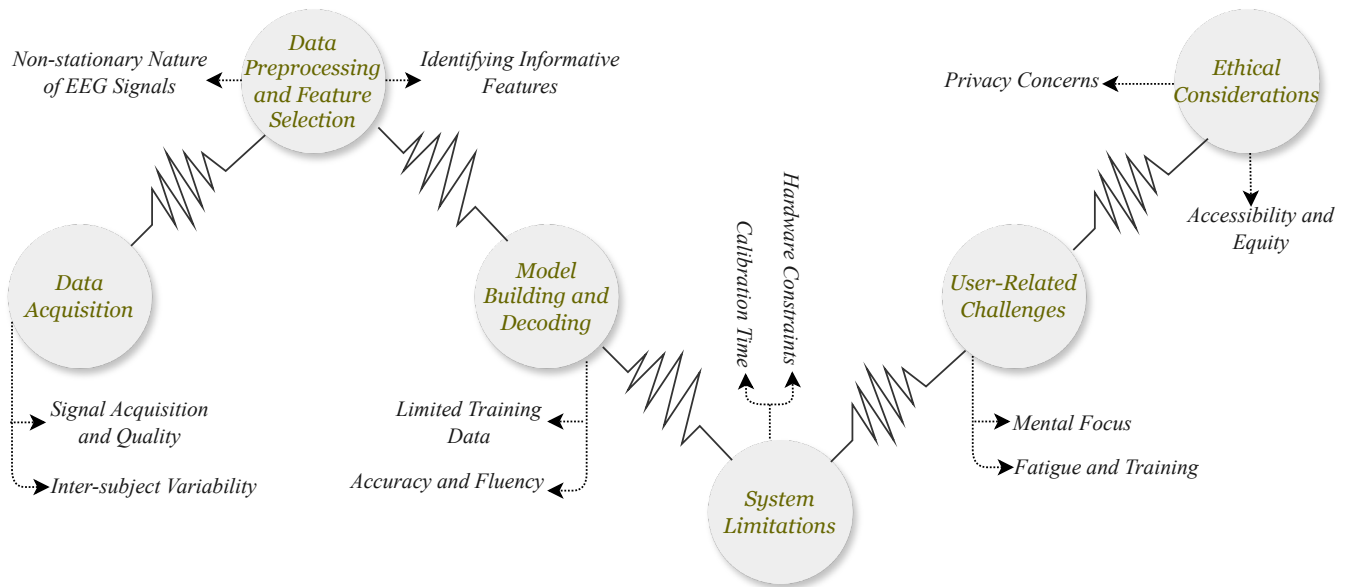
Non-stationary Nature of EEG Signals

Data Preprocessing and Feature Selection

Identifying Informative Features

Privacy Concerns

Ethical Considerations

Accessibility and Equity

Hardware Constraints

Calibration Time

Data Acquisition

Model Building and Decoding

User-Related Challenges

Signal Acquisition and Quality

Inter-subject Variability

Limited Training Data

Accuracy and Fluency

System Limitations

Mental Focus

Fatigue and Training